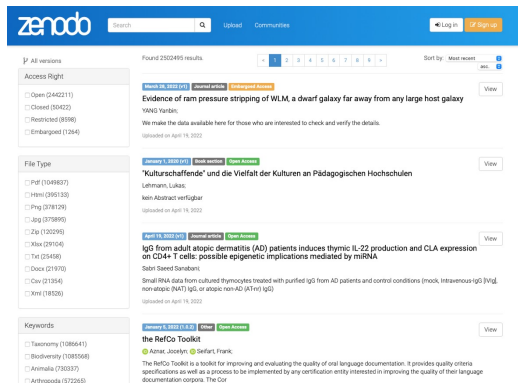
zenodo

Search

Upload Communities

Log in Sign up

All versions

Access Right

Open (2442211)
Closed (50422)
Restricted (8598)
Embargoed (1264)

File Type

Pdf (1049837)
Html (395133)
Png (378129)
Jpg (375895)
Zip (120295)
Xlsx (29104)
Txt (25496)
Docx (21970)
Csv (21354)
Xml (18526)

Keywords

Taxonomy (1086641)
Biodiversity (1085568)
Animalia (730337)
Arthropoda (572265)

Found 2502495 results.

1 2 3 4 5 6 7 8 9 »

Sort by: Most recent asc.

March 29, 2022 (v1) Journal article Embargoed Access

Evidence of ram pressure stripping of WLM, a dwarf galaxy far away from any large host galaxy

YANG Yanbin;

We make the data available here for those who are interested to check and verify the details.

Uploaded on April 19, 2022

View

January 1, 2020 (v1) Book section Open Access

"Kulturschaffende" und die Vielfalt der Kulturen an Pädagogischen Hochschulen

Lehmann, Lukas;

kein Abstract verfügbar

Uploaded on April 19, 2022

View

April 19, 2022 (v1) Journal article Open Access

IgG from adult atopic dermatitis (AD) patients induces thymic IL-22 production and CLA expression on CD4+ T cells: possible epigenetic implications mediated by miRNA

Sabri Saeed Sanabani;

Small RNA data from cultured thymocytes treated with purified IgG from AD patients and control conditions (mock, Intravenous-IgG [IVIg], non-atopic (NAT) IgG, or atopic non-AD (AT-nr) IgG)

Uploaded on April 19, 2022

View

January 5, 2022 (1.0.2) Other Open Access

the RefCo Toolkit

Arnaz, Jocelyn; Seifart, Frank;

The RefCo Toolkit is a toolkit for improving and evaluating the quality of oral language documentation. It provides quality criteria specifications as well as a process to be implemented by any certification entity interested in improving the quality of their language documentation corpora. The Cor

View